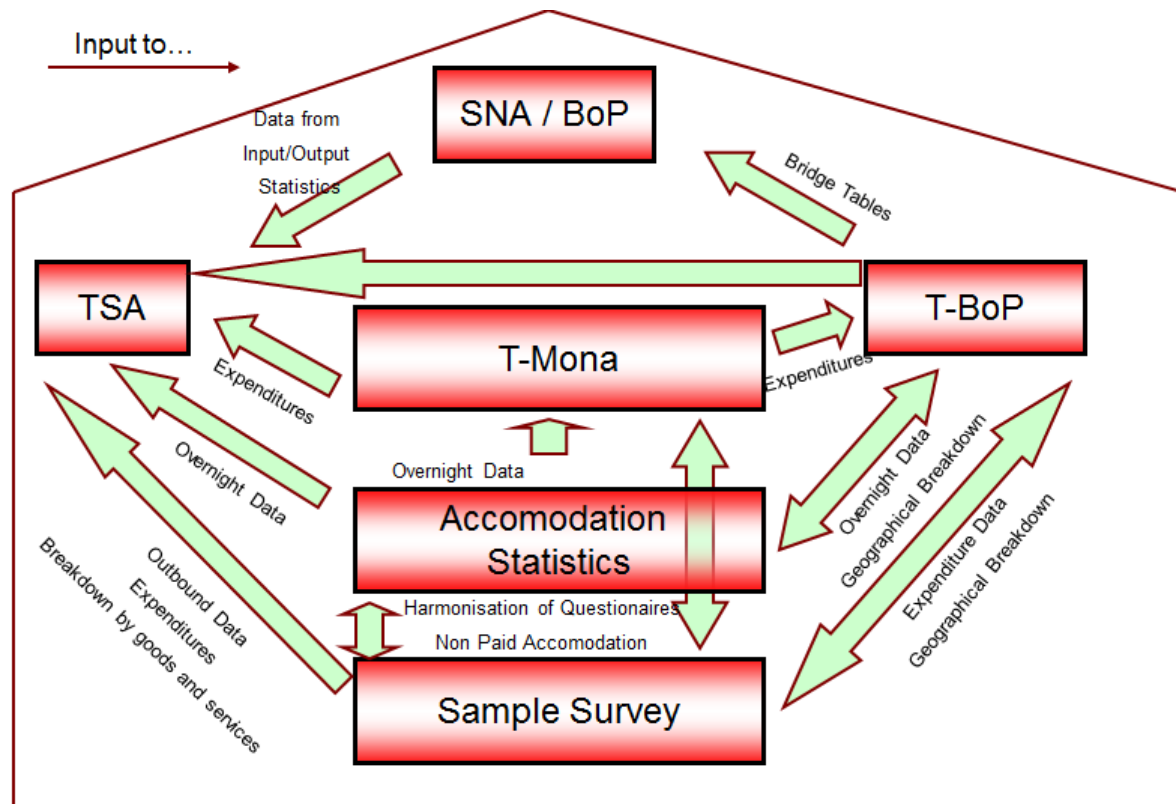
Input to…

SNA / BoP

Data from Input/Output Statistics

Bridge Tables

TSA

T-BoP

T-Mona

Expenditures

Expenditures

Overnight Data

Overnight Data

Accomodation Statistics

Overnight Data

Geographical Breakdown

Expenditure Data

Geographical Breakdown

Outbound Data

Expenditures

Breakdown by goods and services

Harmonisation of Questionaires

Non Paid Accomodation

Sample Survey